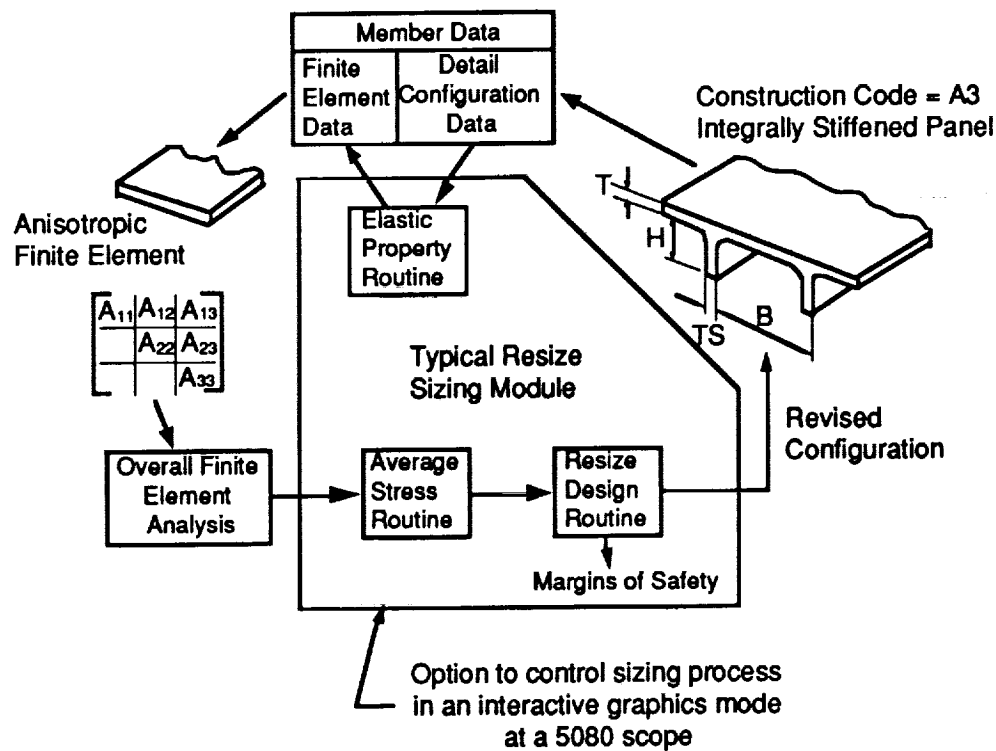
Member Data

| Finite Element Data | Detail Configuration Data |
|---|---|

Construction Code = A3
Integrally Stiffened Panel

T

H

TS

B

Anisotropic
Finite Element

Elastic
Property
Routine

| $A_{11}$ | $A_{12}$ | $A_{13}$ |
|---|---|---|
| | $A_{22}$ | $A_{23}$ |
| | | $A_{33}$ |

Typical Resize
Sizing Module

Revised
Configuration

Overall Finite
Element
Analysis

Average
Stress
Routine

Resize
Design
Routine

Margins of Safety

Option to control sizing process
in an interactive graphics mode
at a 5080 scope